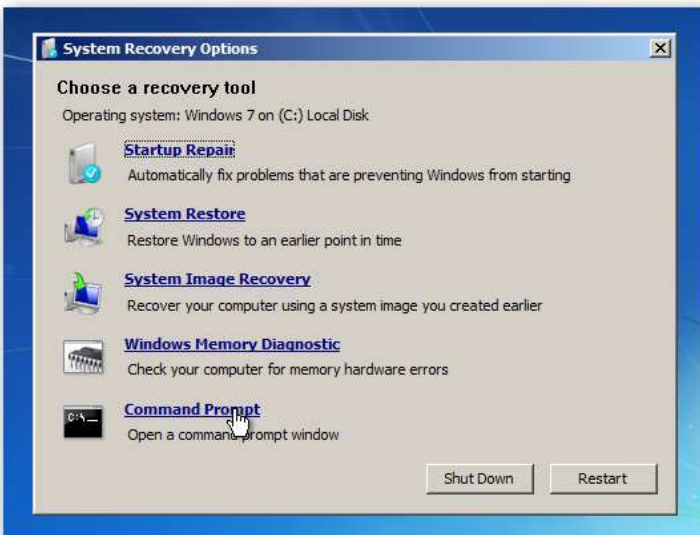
System Recovery Options

Choose a recovery tool

Operating system: Windows 7 on (C:) Local Disk

Startup Repair
Automatically fix problems that are preventing Windows from starting

System Restore
Restore Windows to an earlier point in time

System Image Recovery
Recover your computer using a system image you created earlier

Windows Memory Diagnostic
Check your computer for memory hardware errors

Command Prompt
Open a command prompt window

Shut Down
Restart